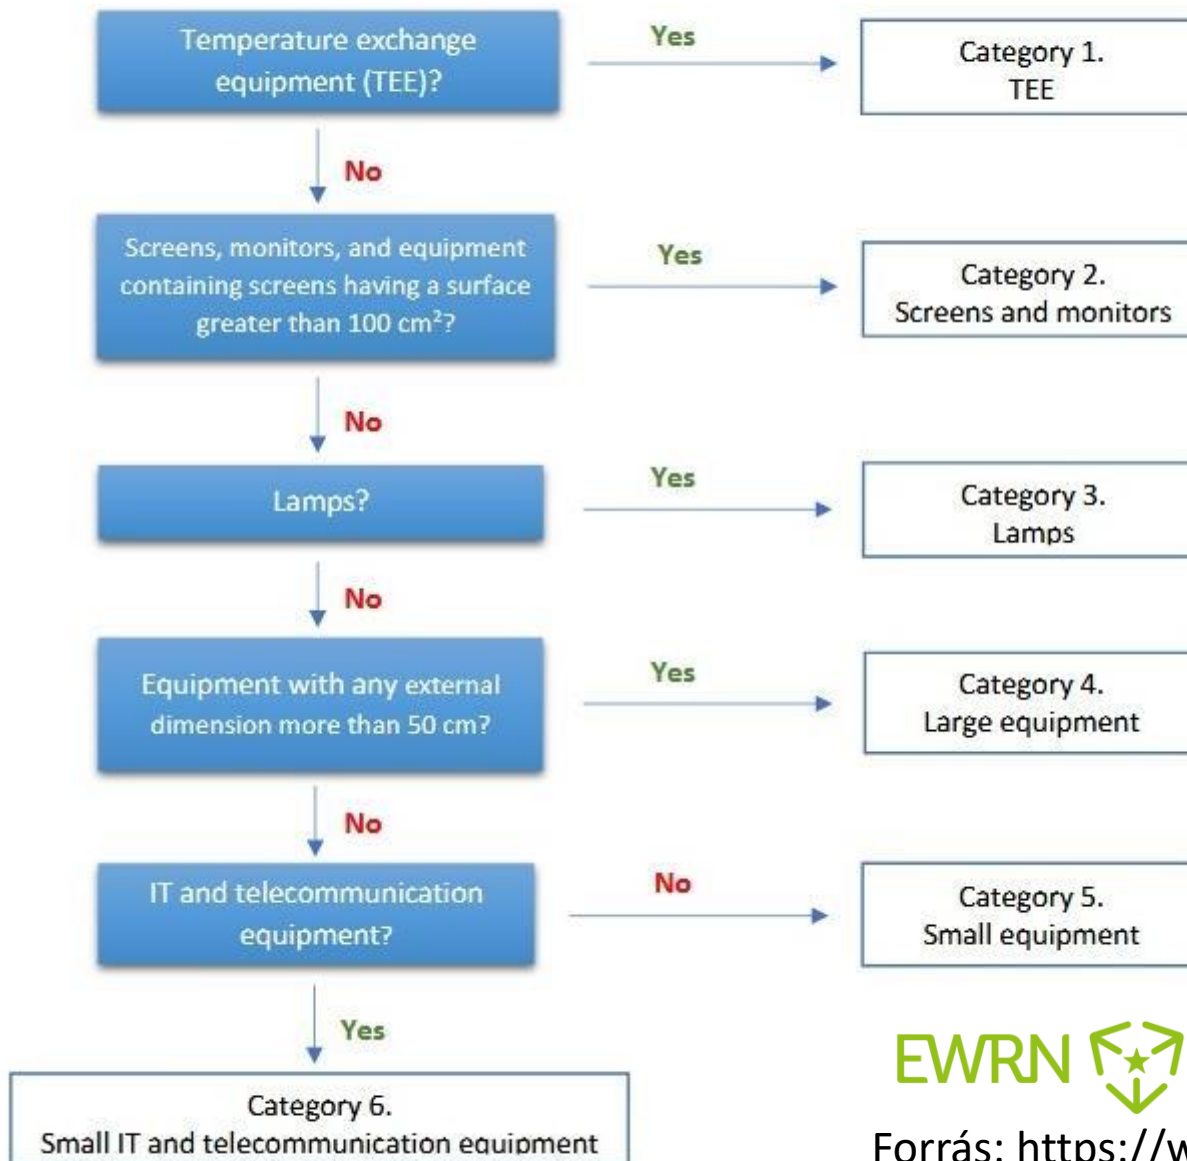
Temperature exchange equipment (TEE)?

Yes

Category 1.
TEE

No

Screens, monitors, and equipment containing screens having a surface greater than 100 cm$^2$?

Yes

Category 2.
Screens and monitors

No

Lamps?

Yes

Category 3.
Lamps

No

Equipment with any external dimension more than 50 cm?

Yes

Category 4.
Large equipment

No

IT and telecommunication equipment?

No

Category 5.
Small equipment

Yes

Category 6.
Small IT and telecommunication equipment

EWRN

Forrás: https://w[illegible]